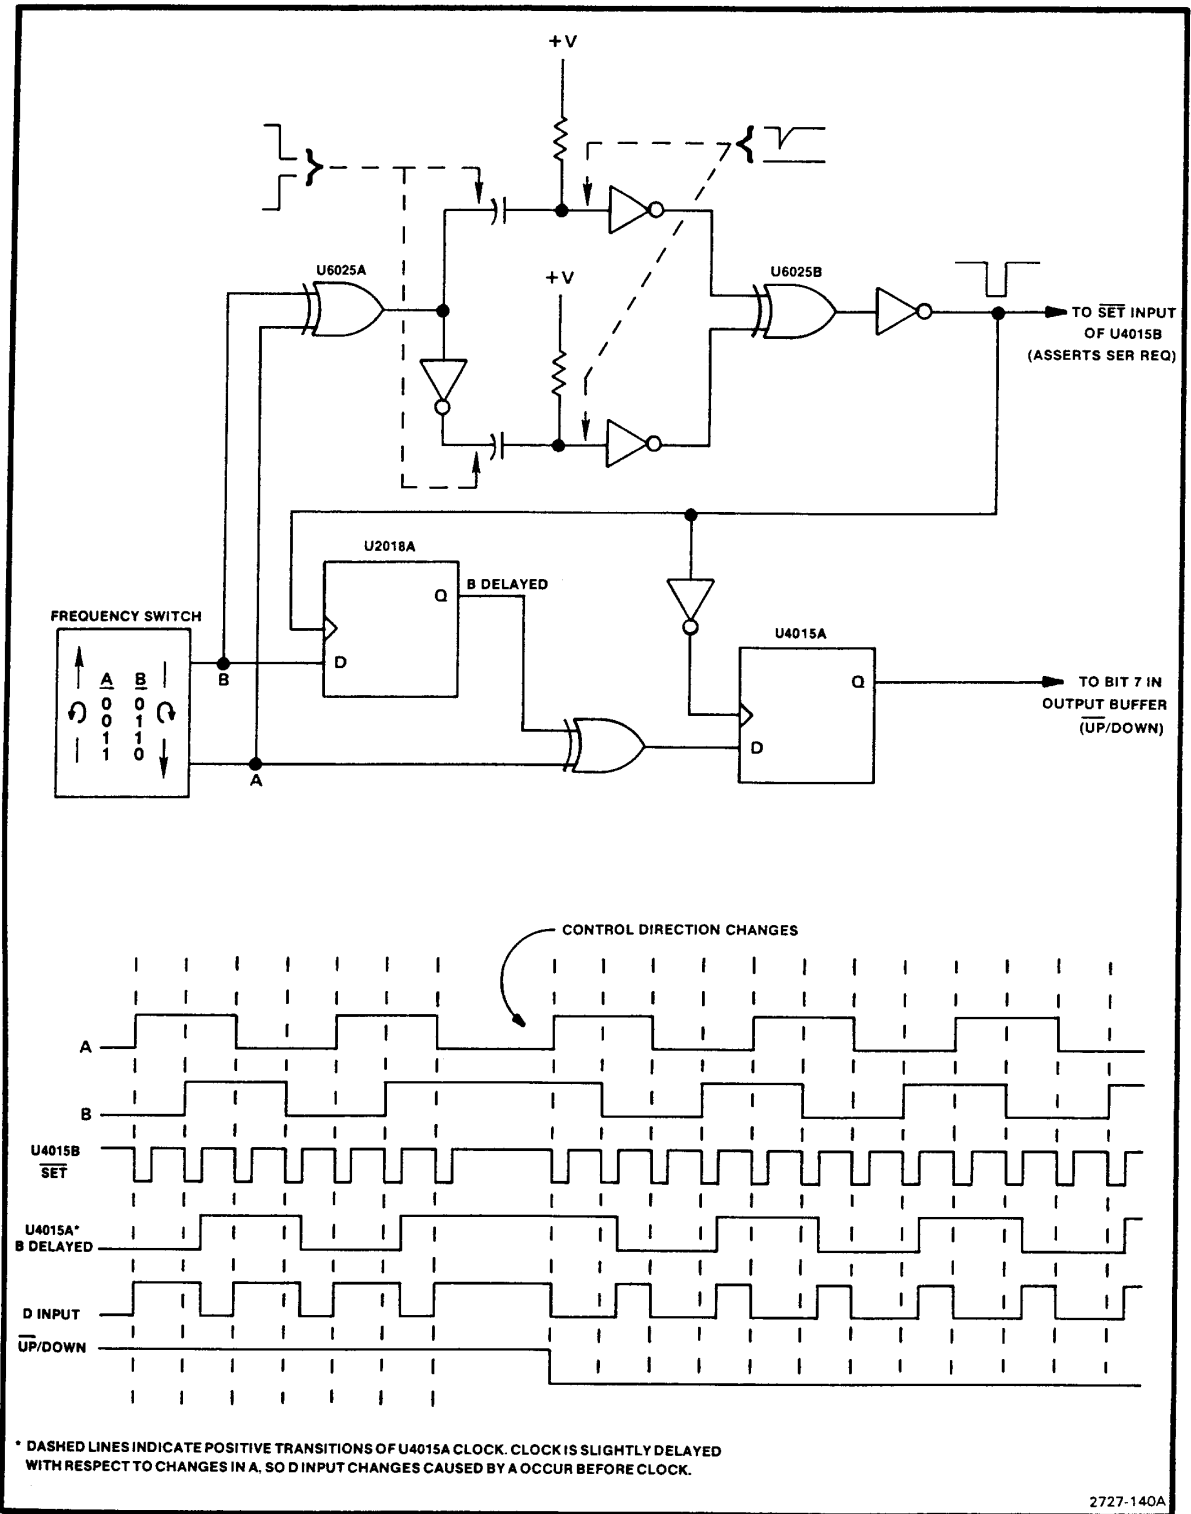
+V

+V

U6025A

U6025B

TO $\overline{SET}$ INPUT OF U4015B (ASSERTS SER REQ)

U2018A

Q

B DELAYED

FREQUENCY SWITCH

| A | B |
|---|---|
| 0 | 0 |
| 0 | 1 |
| 1 | 1 |
| 1 | 0 |

B

D

A

U4015A

Q

D

TO BIT 7 IN OUTPUT BUFFER ($\overline{UP}$/DOWN)

CONTROL DIRECTION CHANGES

A

B

U4015B $\overline{SET}$

U4015A* B DELAYED

D INPUT

$\overline{UP}$/DOWN

* DASHED LINES INDICATE POSITIVE TRANSITIONS OF U4015A CLOCK. CLOCK IS SLIGHTLY DELAYED WITH RESPECT TO CHANGES IN A, SO D INPUT CHANGES CAUSED BY A OCCUR BEFORE CLOCK.

2727-140A